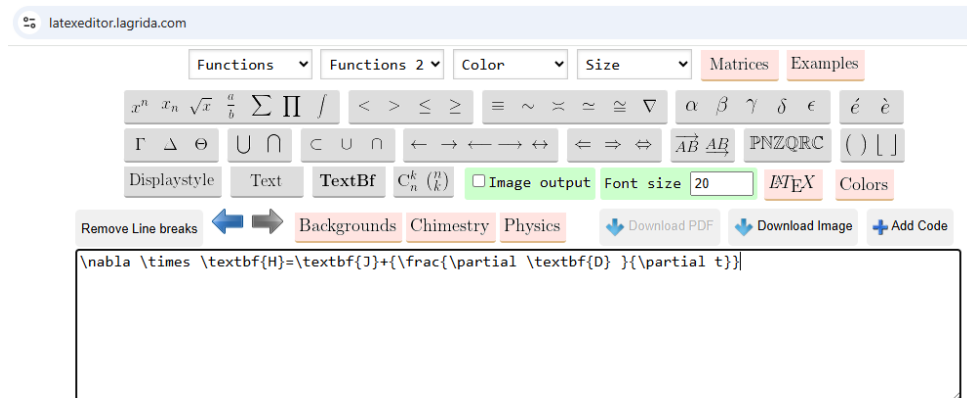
latexeditor.lagrida.com

Functions Functions 2 Color Size Matrices Examples

$x^n$ $x_n$ $\sqrt{x}$ $\frac{a}{b}$ $\sum$ $\prod$ $\int$ $<$ $>$ $\leq$ $\geq$ $\equiv$ $\sim$ $\asymp$ $\simeq$ $\cong$ $\nabla$ $\alpha$ $\beta$ $\gamma$ $\delta$ $\epsilon$ é è

$\Gamma$ $\Delta$ $\Theta$ $\bigcup$ $\bigcap$ $\subset$ $\cup$ $\cap$ $\leftarrow$ $\rightarrow$ $\longleftarrow$ $\longrightarrow$ $\leftrightarrow$ $\Leftarrow$ $\Rightarrow$ $\Leftrightarrow$ $\overrightarrow{AB}$ $\underrightarrow{AB}$ PNZQRC ( ) ⌊ ⌋

Displaystyle Text TextBf $C_n^k$ $\binom{n}{k}$ Image output Font size 20 LaTeX Colors

Remove Line breaks Backgrounds Chimestry Physics Download PDF Download Image Add Code

\nabla \times \textbf{H}=\textbf{J}+{\frac{\partial \textbf{D} }{\partial t}}